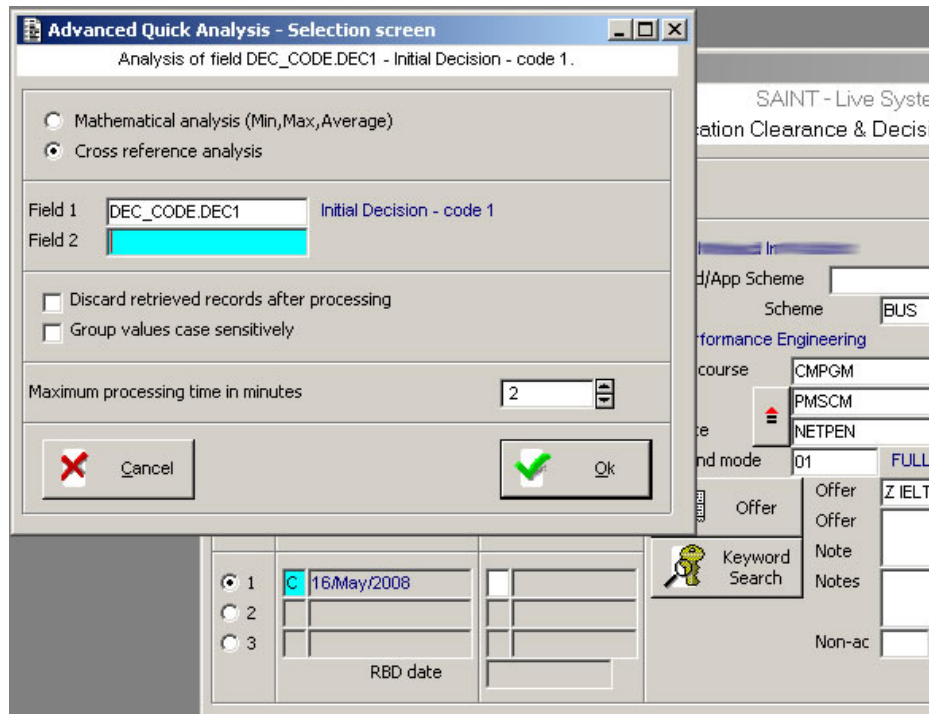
Advanced Quick Analysis - Selection screen

Analysis of field DEC_CODE.DEC1 - Initial Decision - code 1.

Mathematical analysis (Min,Max,Average)
Cross reference analysis

Field 1 DEC_CODE.DEC1 Initial Decision - code 1
Field 2

Discard retrieved records after processing
Group values case sensitively

Maximum processing time in minutes 2

Cancel

Ok

SAINT - Live Syste
ation Clearance & Decisi

In
d/App Scheme
Scheme BUS
rformance Engineering
course CMPGM
PMSCM
e NETPEN
nd mode 01 FULL
Offer
Offer Z IELT
Offer
Keyword Search
Note
Notes
Non-ac

1 C 16/May/2008
2
3
RBD date